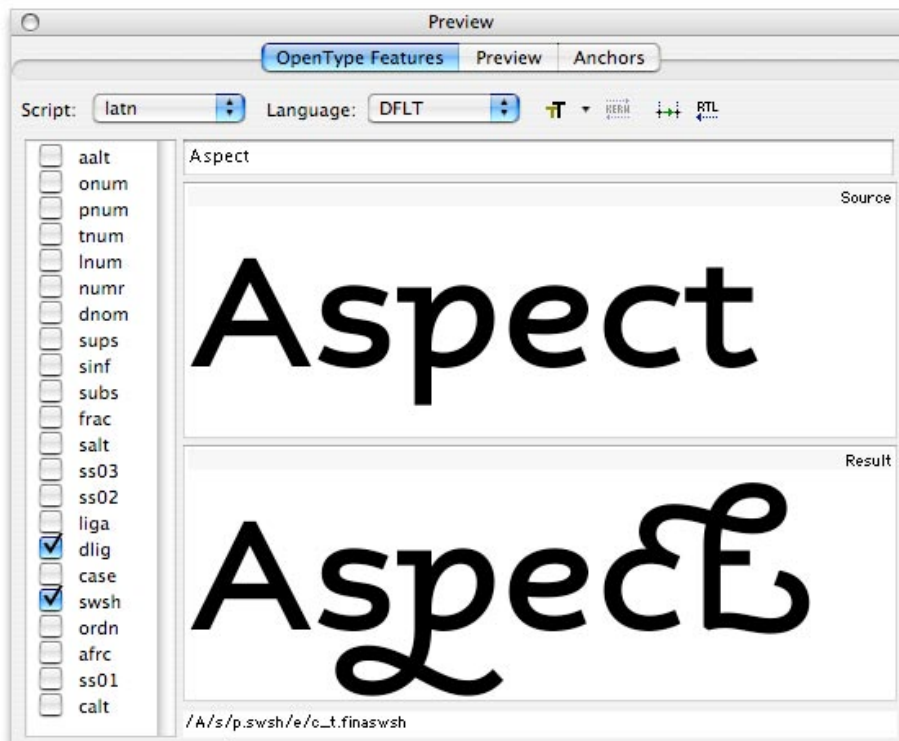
Preview

OpenType Features | Preview | Anchors

Script: latn
Language: DFLT
KERN
RTL

aalt
onum
pnum
tnum
lnum
numr
dnom
sups
sinf
subs
frac
salt
ss03
ss02
liga
dlig
case
swsh
ordn
afrc
ss01
calt

Aspect

Source

Aspect

Result

Aspect

/A/s/p.swsh/e/c_t.finaswsh